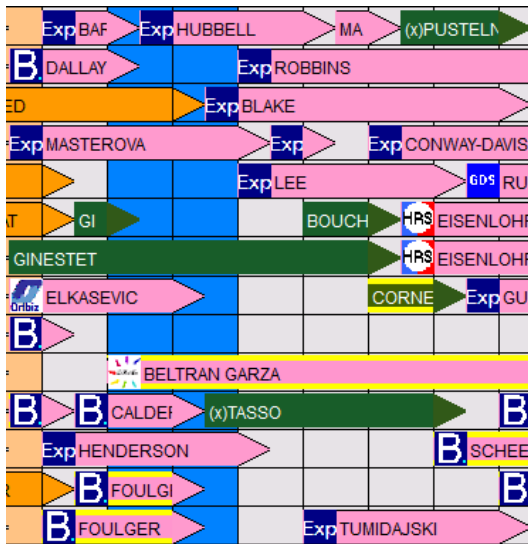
Exp BAF
Exp HUBBELL
MA
(x)PUSTELN
B. DALLAY
Exp ROBBINS
ED
Exp BLAKE
Exp MASTEROVA
Exp
Exp CONWAY-DAVIS
Exp LEE
GDS RU
AT
GI
BOUCH
HRS EISENLOHR
GINESTET
HRS EISENLOHR
Orbiz ELKASEVIC
CORNE
Exp GU
B.
BELTRAN GARZA
B.
B. CALDEF
(x)TASSO
B.
Exp HENDERSON
B. SCHEE
R
B. FOULGI
B.
B. FOULGER
Exp TUMIDAJSKI